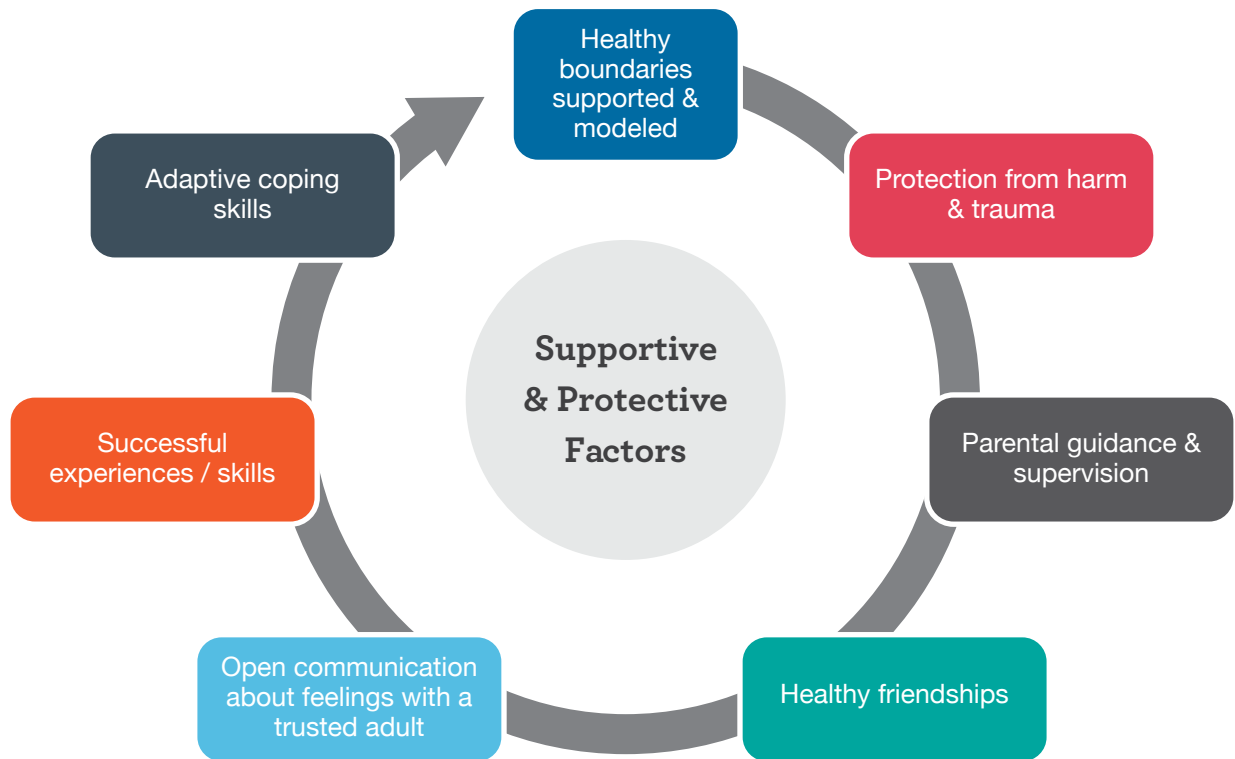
Healthy boundaries supported & modeled

Protection from harm & trauma

Parental guidance & supervision

Healthy friendships

Open communication about feelings with a trusted adult

Successful experiences / skills

Adaptive coping skills

Supportive & Protective Factors